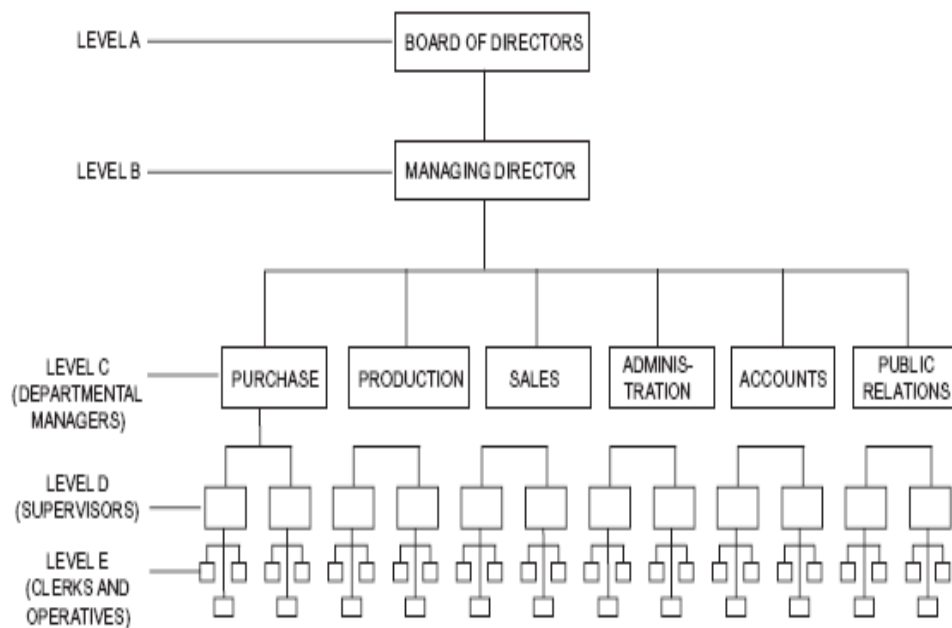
LEVEL A

BOARD OF DIRECTORS

LEVEL B

MANAGING DIRECTOR

LEVEL C (DEPARTMENTAL MANAGERS)

PURCHASE

PRODUCTION

SALES

ADMINISTRATION

ACCOUNTS

PUBLIC RELATIONS

LEVEL D (SUPERVISORS)

LEVEL E (CLERKS AND OPERATIVES)